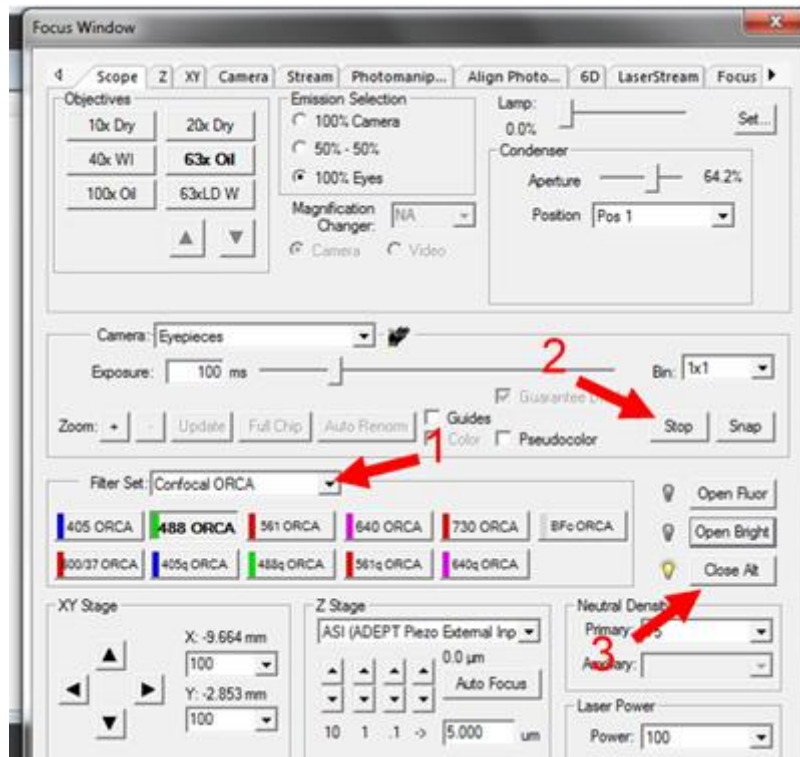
Focus Window

Scope | Z | XY | Camera | Stream | Photomanip... | Align Photo... | 6D | LaserStream | Focus

Objectives
10x Dry
20x Dry
40x WI
63x Oil
100x Oil
63xLD W

Emission Selection
100% Camera
50% - 50%
100% Eyes

Magnification Changer: NA
Camera
Video

Lamp:
0.0%
Set...

Condenser
Aperture
64.2%
Position Pos 1

Camera: Eyepieces
Exposure: 100 ms
2
Bin: 1x1
Guarantee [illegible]
Zoom: + - Update Full Chip Auto Renorm
Guides
Color
Pseudocolor
Stop
Snap
1

Filter Set: Confocal ORCA
405 ORCA
488 ORCA
561 ORCA
640 ORCA
730 ORCA
BFc ORCA
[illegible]00/37 ORCA
405q ORCA
488q ORCA
561q ORCA
640q ORCA
Open Fluor
Open Bright
Close All
3

XY Stage
X: -9.664 mm
100
Y: -2.853 mm
100

Z Stage
ASI (ADEPT Piezo External Inp
0.0 µm
Auto Focus
10 1 .1 -> 5.000 um

Neutral Densi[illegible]
Primary: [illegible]
Auxiliary:

Laser Power
Power: 100